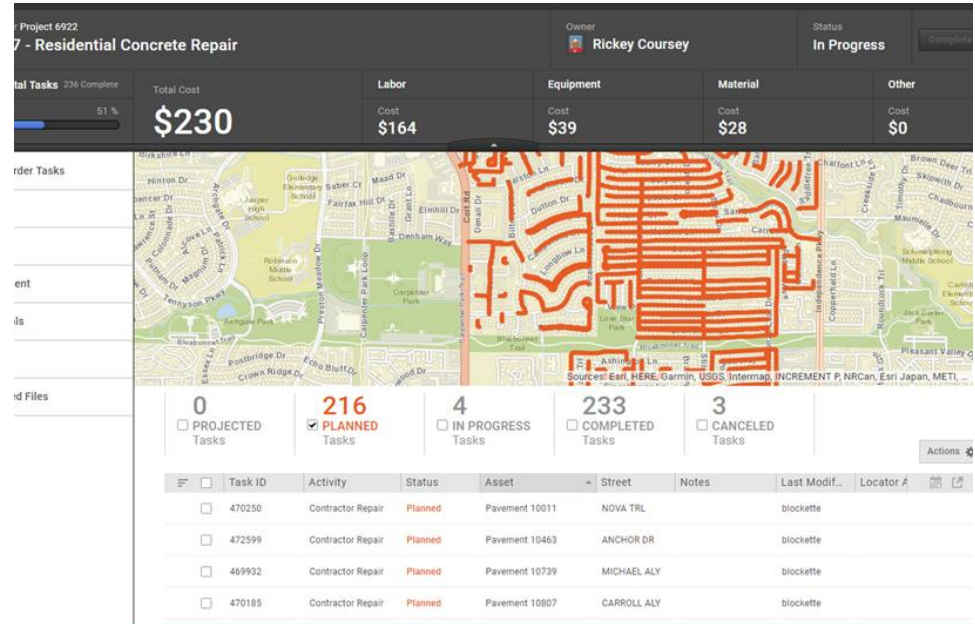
r Project 6922
7 - Residential Concrete Repair

Owner
Rickey Coursey

Status
In Progress

tal Tasks 236 Complete
51 %

Total Cost
$230

Labor
Cost
$164

Equipment
Cost
$39

Material
Cost
$28

Other
Cost
$0

rder Tasks

ent

ls

d Files

Sources: Esri, HERE, Garmin, USGS, Intermap, INCREMENT P, NRCan, Esri Japan, METI, ...

0
PROJECTED
Tasks

216
PLANNED
Tasks

4
IN PROGRESS
Tasks

233
COMPLETED
Tasks

3
CANCELED
Tasks

Actions

| Task ID | Activity | Status | Asset | Street | Notes | Last Modif... | Locator A |
|---|---|---|---|---|---|---|---|
| 470250 | Contractor Repair | Planned | Pavement 10011 | NOVA TRL | | blockette | |
| 472599 | Contractor Repair | Planned | Pavement 10463 | ANCHOR DR | | blockette | |
| 469932 | Contractor Repair | Planned | Pavement 10739 | MICHAEL ALY | | blockette | |
| 470185 | Contractor Repair | Planned | Pavement 10807 | CARROLL ALY | | blockette | |